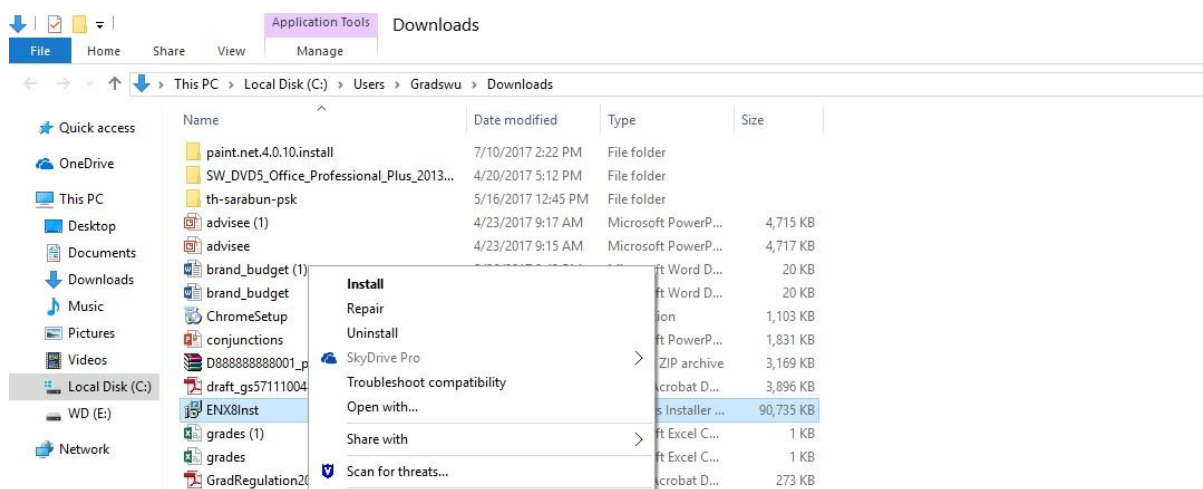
Application Tools Downloads

File Home Share View Manage

This PC > Local Disk (C:) > Users > Gradswu > Downloads

Quick access
OneDrive
This PC
Desktop
Documents
Downloads
Music
Pictures
Videos
Local Disk (C:)
WD (E:)
Network

| Name | Date modified | Type | Size |
|---|---|---|---|
| paint.net.4.0.10.install | 7/10/2017 2:22 PM | File folder | |
| SW_DVD5_Office_Professional_Plus_2013... | 4/20/2017 5:12 PM | File folder | |
| th-sarabun-psk | 5/16/2017 12:45 PM | File folder | |
| advisee (1) | 4/23/2017 9:17 AM | Microsoft PowerP... | 4,715 KB |
| advisee | 4/23/2017 9:15 AM | Microsoft PowerP... | 4,717 KB |
| brand_budget (1) | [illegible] | ft Word D... | 20 KB |
| brand_budget | | ft Word D... | 20 KB |
| ChromeSetup | | tion | 1,103 KB |
| conjunctions | | ft PowerP... | 1,831 KB |
| D888888888001_p | | ZIP archive | 3,169 KB |
| draft_gs57111004 | | crobat D... | 3,896 KB |
| ENX8Inst | | s Installer ... | 90,735 KB |
| grades (1) | | ft Excel C... | 1 KB |
| grades | | ft Excel C... | 1 KB |
| GradRegulation20 | | crobat D... | 273 KB |

Install
Repair
Uninstall
SkyDrive Pro
Troubleshoot compatibility
Open with...
Share with
Scan for threats...